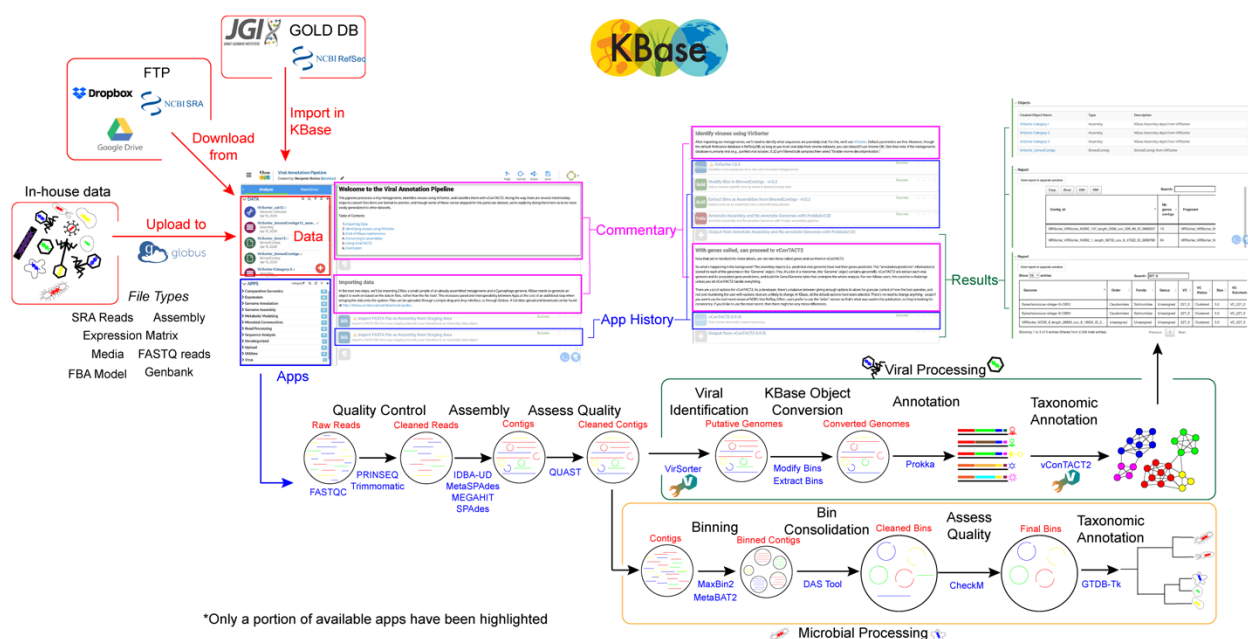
JGI GOLD DB

NCBI RefSeq

FTP

Dropbox

NCBI SRA

Google Drive

Import in KBase

Download from

KBase

In-house data

Upload to

globus

Data

File Types

SRA Reads Assembly

Expression Matrix

Media FASTQ reads

FBA Model Genbank

Apps

Welcome to the Viral Annotation Pipeline

Importing data

Commentary

App History

Identify viruses using VirSorter

With genes called, can proceed to vConTACT2

Results

Viral Processing

Quality Control

Raw Reads

Cleaned Reads

FASTQC

PRINSEQ

Trimmomatic

Assembly

Contigs

IDBA-UD

MetaSPAdes

MEGAHIT

SPAdes

Assess Quality

Cleaned Contigs

QUAST

Viral Identification

Putative Genomes

VirSorter

KBase Object Conversion

Converted Genomes

Modify Bins

Extract Bins

Annotation

Prokka

Taxonomic Annotation

vConTACT2

Binning

Contigs

Binned Contigs

MaxBin2

MetaBAT2

Bin Consolidation

Cleaned Bins

DAS Tool

Assess Quality

CheckM

Final Bins

Taxonomic Annotation

GTDB-Tk

*Only a portion of available apps have been highlighted

Microbial Processing